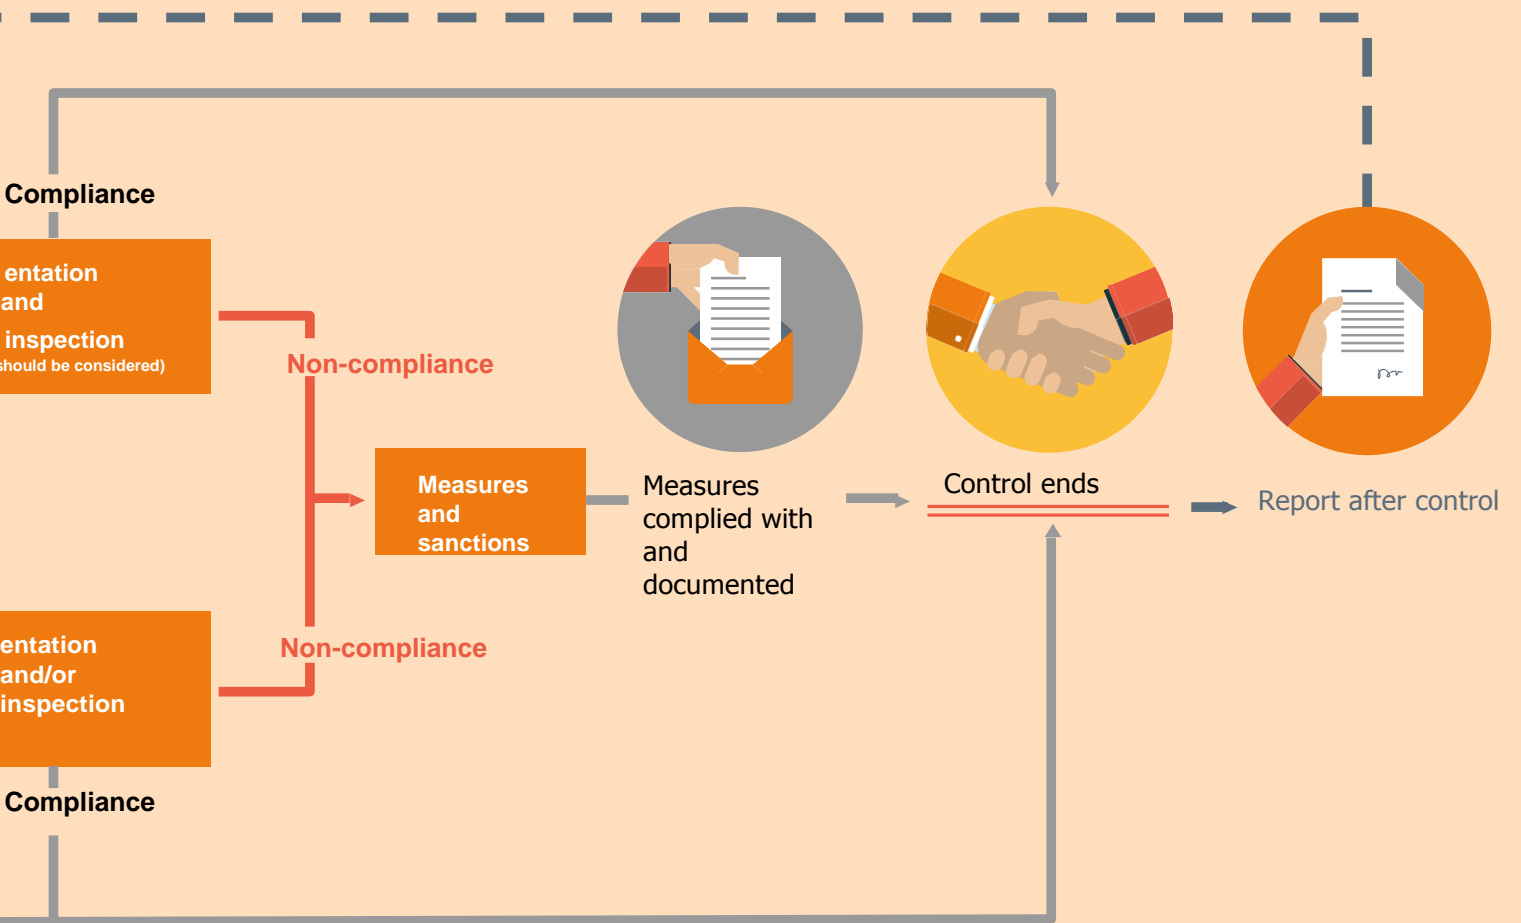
Compliance

entation and inspection
should be considered)

Non-compliance

Measures and sanctions

Measures complied with and documented

Control ends

Report after control

entation and/or inspection

Non-compliance

Compliance